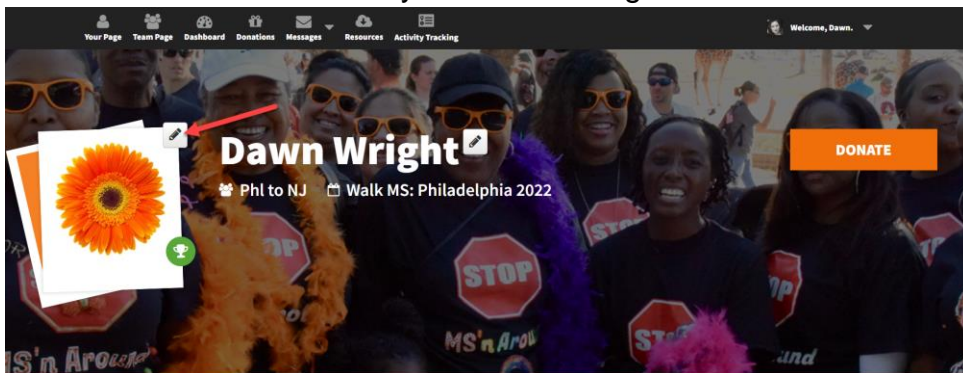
Your Page Team Page Dashboard Donations Messages Resources Activity Tracking

Welcome, Dawn.

Dawn Wright

Phl to NJ Walk MS: Philadelphia 2022

DONATE

STOP

MS'n Arou

STOP

STOP

MS'n Aro

STOP

STOP

und